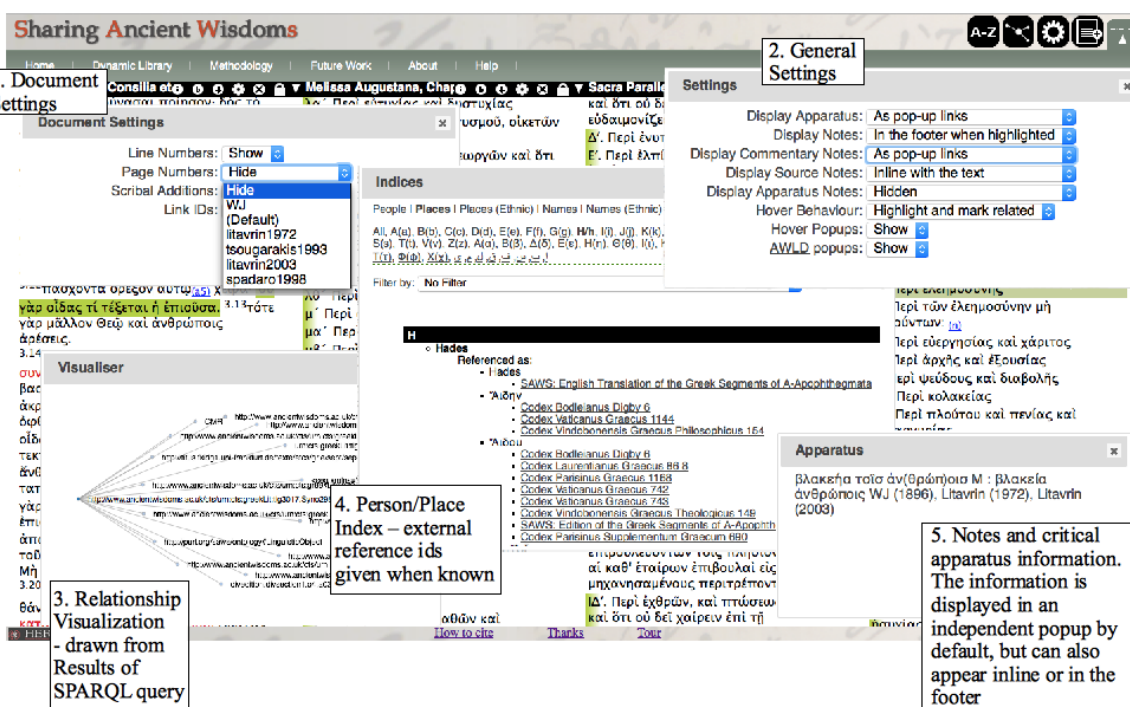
Sharing Ancient Wisdoms

A-Z

Home | Dynamic Library | Methodology | Future Work | About | Help

. Document settings

Consilia et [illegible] ▼ Melissa Augustana, Cha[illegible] ▼ Sacra Paralle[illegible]

2. General Settings

Document Settings

Line Numbers: Show
Page Numbers: Hide
Scribal Additions:
Link IDs:

Hide
WJ
(Default)
litavrin1972
tsougarakis1993
litavrin2003
spadaro1998

Settings

Display Apparatus: As pop-up links
Display Notes: In the footer when highlighted
Display Commentary Notes: As pop-up links
Display Source Notes: Inline with the text
Display Apparatus Notes: Hidden
Hover Behaviour: Highlight and mark related
Hover Popups: Show
AWLD popups: Show

Indices

People | Places | Places (Ethnic) | Names | Names (Ethnic)

Filter by: No Filter

H
Hades
Referenced as:
Hades
SAWS: English Translation of the Greek Segments of A-Apophthegmata
Ἅιδην
Codex Bodleianus Digby 6
Codex Vaticanus Graecus 1144
Codex Vindobonensis Graecus Philosophicus 154
Ἅιδου
Codex Bodleianus Digby 6
Codex Laurentianus Graecus 86.8
Codex Parisinus Graecus 1168
Codex Vaticanus Graecus 742
Codex Vaticanus Graecus 743
Codex Vindobonensis Graecus Theologicus 149
SAWS: Edition of the Greek Segments of A-Apophth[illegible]
Codex Parisinus Supplementum Graecum 690

γὰρ οἶδας τί τέξεται ἡ ἐπιοῦσα. 3.13 τότε γὰρ μᾶλλον Θεῷ καὶ ἀνθρώποις ἀρέσεις.
3.14

Περὶ ἀτυχίας καὶ δυστυχίας
καὶ ὅτι οὐ δεῖ εὐδαιμονίζειν
Περὶ τῶν ἐλεημοσύνην μὴ ποιούντων
Περὶ εὐεργεσίας καὶ χάριτος
Περὶ ἀρχῆς καὶ ἐξουσίας
Περὶ ψεύδους καὶ διαβολῆς
Περὶ κολακείας
Περὶ πλούτου καὶ πενίας καὶ

Visualiser

4. Person/Place Index – external reference ids given when known

3. Relationship Visualization - drawn from Results of SPARQL query

Apparatus

βλακεῆα τοῖσ ἀν(θρώ)ποισ M : βλακεία ἀνθρώποις WJ (1896), Litavrin (1972), Litavrin (2003)

5. Notes and critical apparatus information. The information is displayed in an independent popup by default, but can also appear inline or in the footer

αἱ καθ' ἑταίρων ἐπιβουλαὶ εἰς
μηχανησαμένους περιτρέποντ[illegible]
ΙΔ'. Περὶ ἐχθρῶν, καὶ πτώσεω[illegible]
καὶ ὅτι οὐ δεῖ χαίρειν ἐπὶ τῇ

How to cite | Thanks | Tour